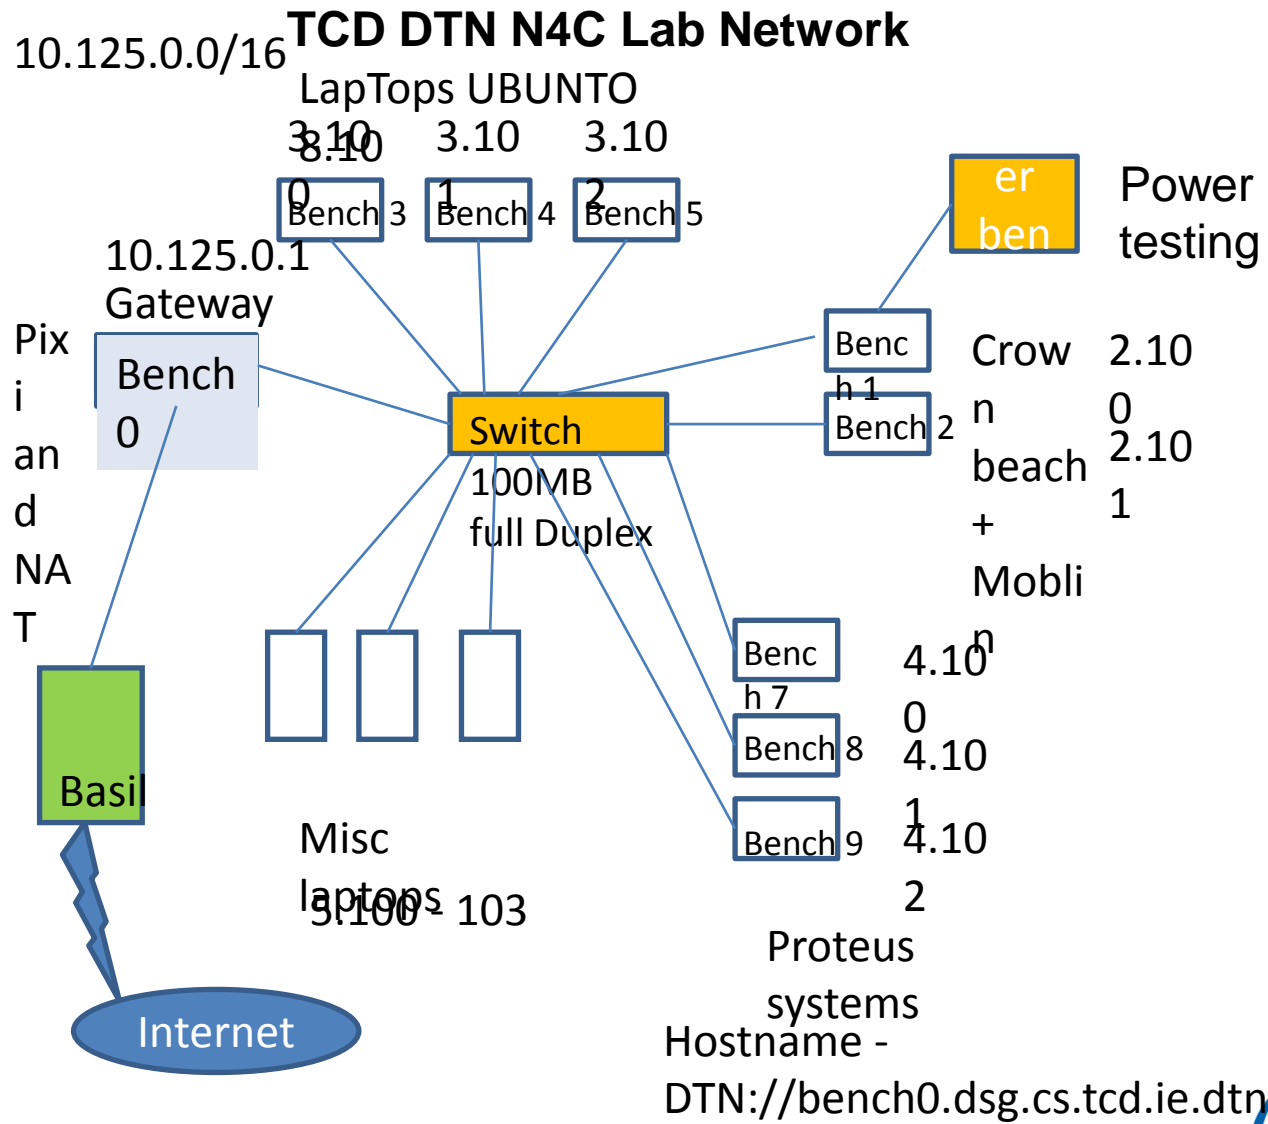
TCD DTN N4C Lab Network

10.125.0.0/16

LapTops UBUNTO

3.100 Bench 3

3.101 Bench 4

3.102 Bench 5

er ben

Power testing

10.125.0.1 Gateway

Pixi and NAT

Bench 0

Switch

100MB full Duplex

Bench 1

Bench 2

Crown beach + Mobilin

2.100

2.101

Bench 7

Bench 8

Bench 9

4.100

4.101

4.102

Proteus systems

Misc laptops

3.100 - 103

Basil

Internet

Hostname - DTN://bench0.dsg.cs.tcd.ie.dtn